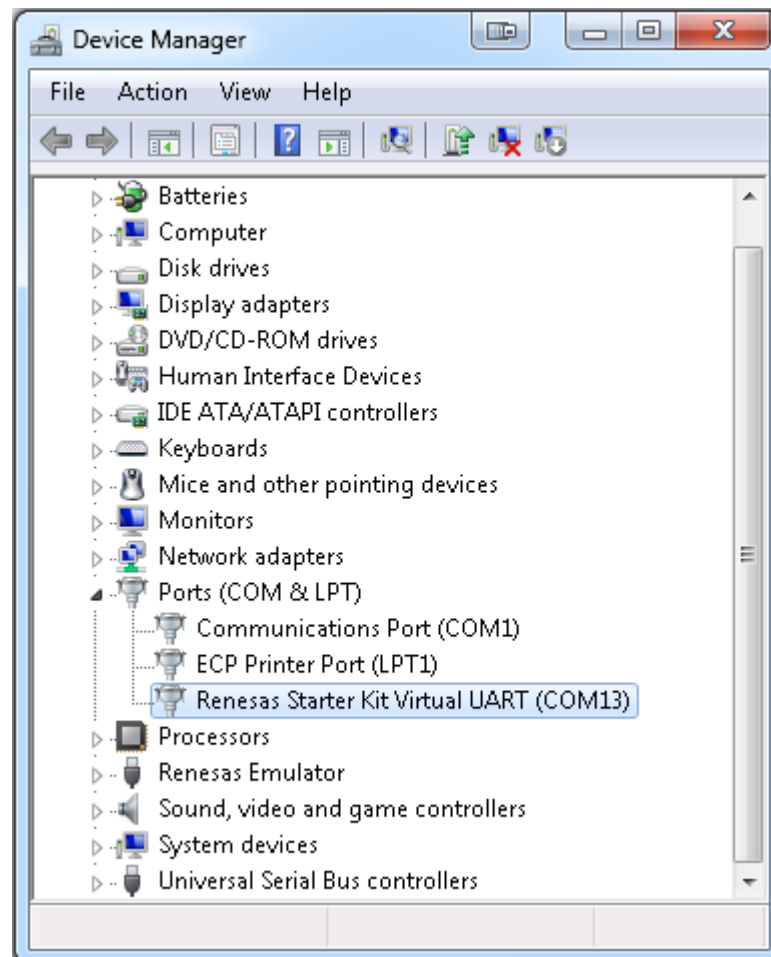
Device Manager

File Action View Help

Batteries
Computer
Disk drives
Display adapters
DVD/CD-ROM drives
Human Interface Devices
IDE ATA/ATAPI controllers
Keyboards
Mice and other pointing devices
Monitors
Network adapters
Ports (COM & LPT)
Communications Port (COM1)
ECP Printer Port (LPT1)
Renesas Starter Kit Virtual UART (COM13)
Processors
Renesas Emulator
Sound, video and game controllers
System devices
Universal Serial Bus controllers